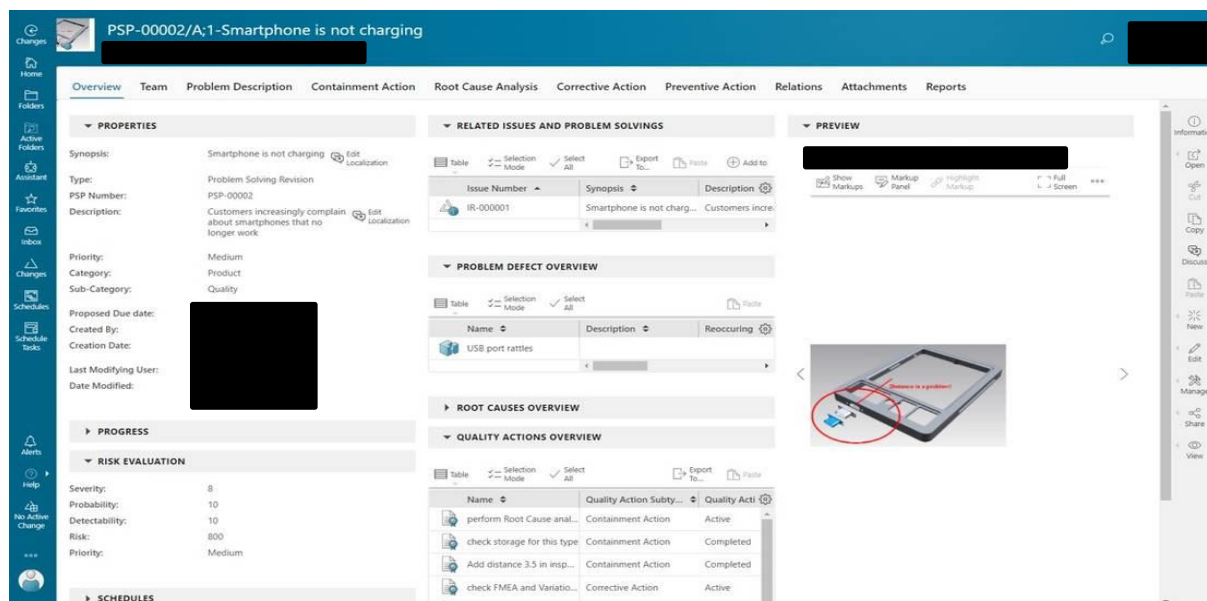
Changes
Home
Folders
Active Folders
Assistant
Favorites
Inbox
Changes
Schedules
Schedule Tasks
Alerts
Help
No Active Change

PSP-00002/A;1-Smartphone is not charging

Overview Team Problem Description Containment Action Root Cause Analysis Corrective Action Preventive Action Relations Attachments Reports

PROPERTIES

Synopsis: Smartphone is not charging Edit Localization
Type: Problem Solving Revision
PSP Number: PSP-00002
Description: Customers increasingly complain about smartphones that no longer work Edit Localization
Priority: Medium
Category: Product
Sub-Category: Quality
Proposed Due date:
Created By:
Creation Date:
Last Modifying User:
Date Modified:

PROGRESS

RISK EVALUATION

Severity: 8
Probability: 10
Detectability: 10
Risk: 800
Priority: Medium

SCHEDULES

RELATED ISSUES AND PROBLEM SOLVINGS

Table Selection Mode Select All Export To... Paste Add to

| Issue Number | Synopsis | Description |
|---|---|---|
| IR-000001 | Smartphone is not charg... | Customers increa |

PROBLEM DEFECT OVERVIEW

Table Selection Mode Select All Paste

| Name | Description | Reoccuring |
|---|---|---|
| USB port rattles | | |

ROOT CAUSES OVERVIEW

QUALITY ACTIONS OVERVIEW

Table Selection Mode Select All Export To... Paste

| Name | Quality Action Subty... | Quality Acti |
|---|---|---|
| perform Root Cause anal... | Containment Action | Active |
| check storage for this type | Containment Action | Completed |
| Add distance 3.5 in insp... | Containment Action | Completed |
| check FMEA and Variatio... | Corrective Action | Active |

PREVIEW

Show Markups Markup Panel Highlight Markup Full Screen ...

Distance is a problem!

Information
Open
Cut
Copy
Discuss
Paste
New
Edit
Manage
Share
View